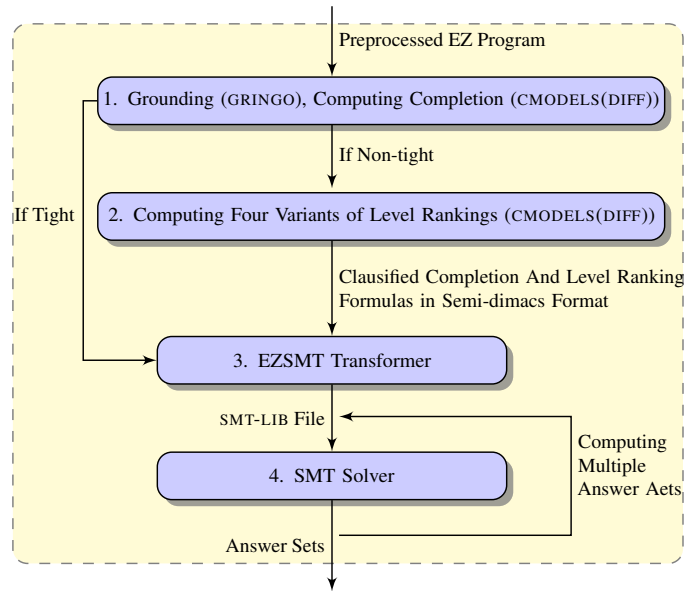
Preprocessed EZ Program

1. Grounding (GRINGO), Computing Completion (CMODELS(DIFF))

If Non-tight

If Tight

2. Computing Four Variants of Level Rankings (CMODELS(DIFF))

Clausified Completion And Level Ranking Formulas in Semi-dimacs Format

3. EZSMT Transformer

SMT-LIB File

Computing Multiple Answer Aets

4. SMT Solver

Answer Sets